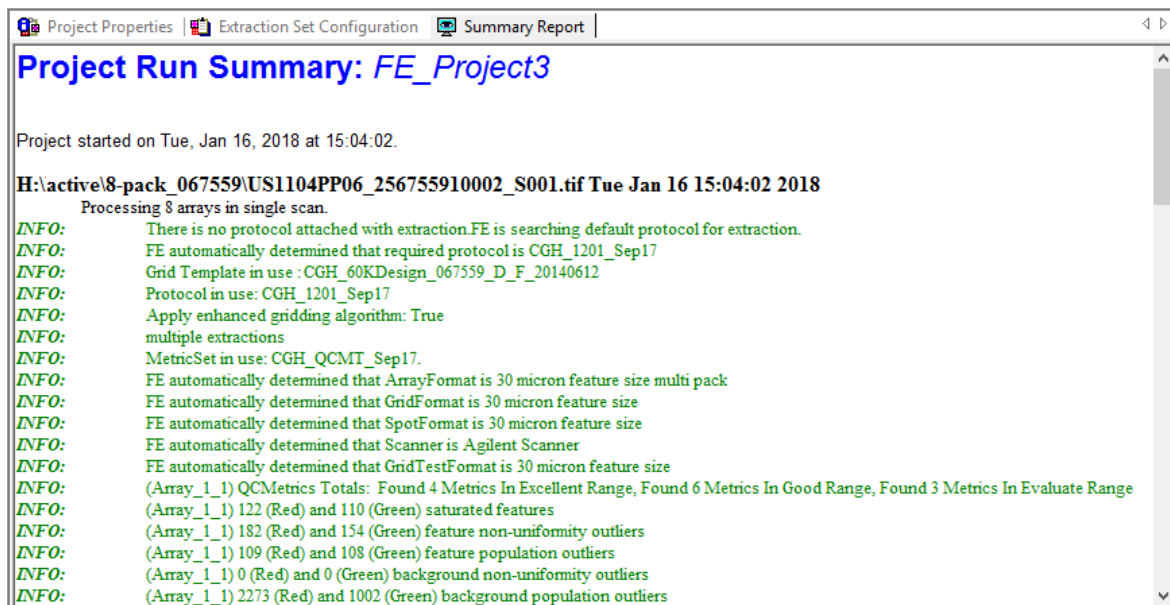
Project Properties | Extraction Set Configuration | Summary Report

Project Run Summary: FE_Project3

Project started on Tue, Jan 16, 2018 at 15:04:02.

H:\active\8-pack_067559\US1104PP06_256755910002_S001.tif Tue Jan 16 15:04:02 2018

Processing 8 arrays in single scan.

INFO: There is no protocol attached with extraction.FE is searching default protocol for extraction.
INFO: FE automatically determined that required protocol is CGH_1201_Sep17
INFO: Grid Template in use : CGH_60KDesign_067559_D_F_20140612
INFO: Protocol in use: CGH_1201_Sep17
INFO: Apply enhanced gridding algorithm: True
INFO: multiple extractions
INFO: MetricSet in use: CGH_QCMT_Sep17.
INFO: FE automatically determined that ArrayFormat is 30 micron feature size multi pack
INFO: FE automatically determined that GridFormat is 30 micron feature size
INFO: FE automatically determined that SpotFormat is 30 micron feature size
INFO: FE automatically determined that Scanner is Agilent Scanner
INFO: FE automatically determined that GridTestFormat is 30 micron feature size
INFO: (Array_1_1) QCMetrics Totals: Found 4 Metrics In Excellent Range, Found 6 Metrics In Good Range, Found 3 Metrics In Evaluate Range
INFO: (Array_1_1) 122 (Red) and 110 (Green) saturated features
INFO: (Array_1_1) 182 (Red) and 154 (Green) feature non-uniformity outliers
INFO: (Array_1_1) 109 (Red) and 108 (Green) feature population outliers
INFO: (Array_1_1) 0 (Red) and 0 (Green) background non-uniformity outliers
INFO: (Array_1_1) 2273 (Red) and 1002 (Green) background population outliers